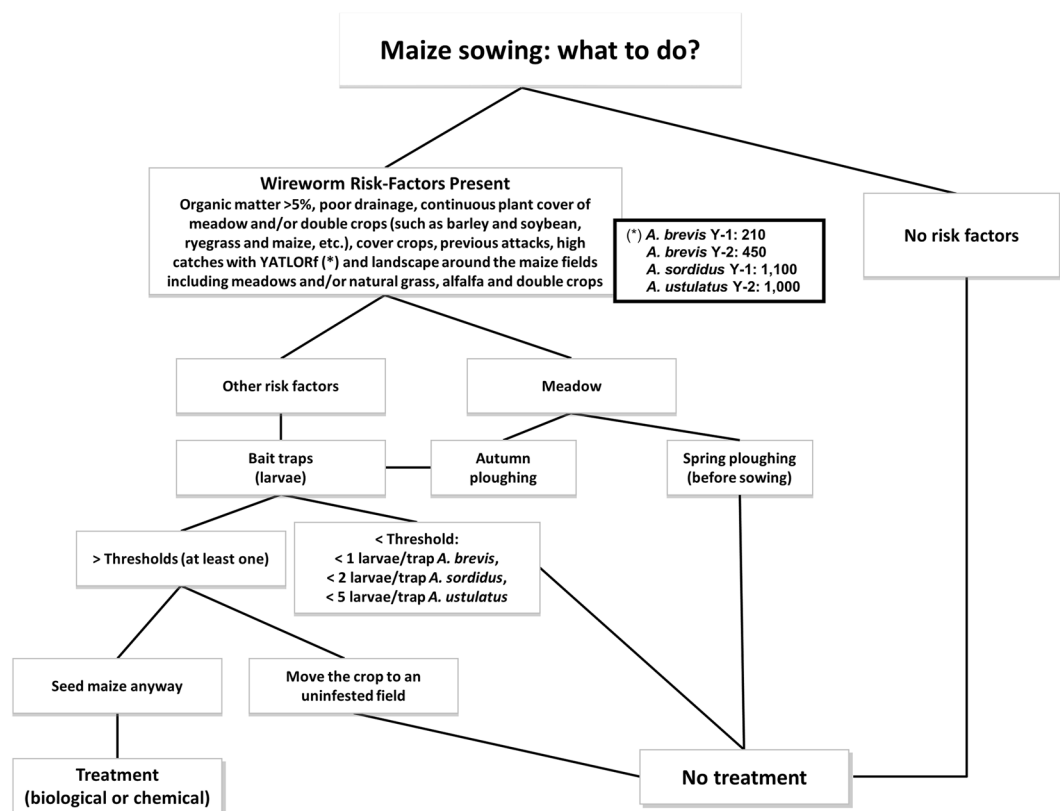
Maize sowing: what to do?

Wireworm Risk-Factors Present
Organic matter >5%, poor drainage, continuous plant cover of meadow and/or double crops (such as barley and soybean, ryegrass and maize, etc.), cover crops, previous attacks, high catches with YATLORf (*) and landscape around the maize fields including meadows and/or natural grass, alfalfa and double crops

(*) A. brevis Y-1: 210
A. brevis Y-2: 450
A. sordidus Y-1: 1,100
A. ustulatus Y-2: 1,000

No risk factors

Other risk factors

Meadow

Bait traps (larvae)

Autumn ploughing

Spring ploughing (before sowing)

> Thresholds (at least one)

< Threshold:
< 1 larvae/trap A. brevis,
< 2 larvae/trap A. sordidus,
< 5 larvae/trap A. ustulatus

Seed maize anyway

Move the crop to an uninfested field

Treatment (biological or chemical)

No treatment